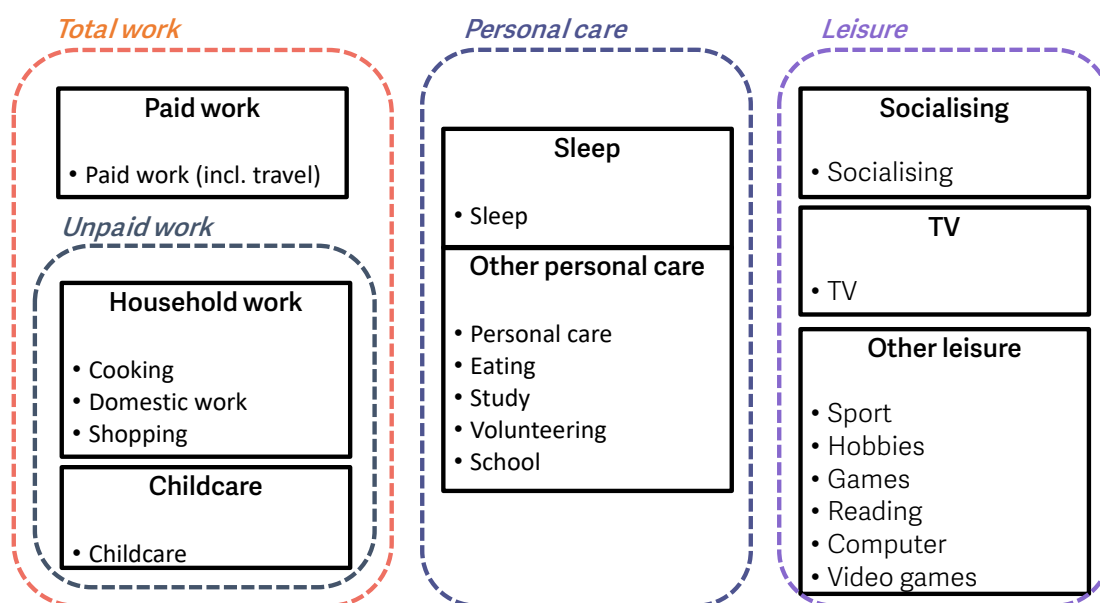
Total work

Paid work

• Paid work (incl. travel)

Unpaid work

Household work

• Cooking
• Domestic work
• Shopping

Childcare

• Childcare

Personal care

Sleep

• Sleep

Other personal care

• Personal care
• Eating
• Study
• Volunteering
• School

Leisure

Socialising

• Socialising

TV

• TV

Other leisure

• Sport
• Hobbies
• Games
• Reading
• Computer
• Video games